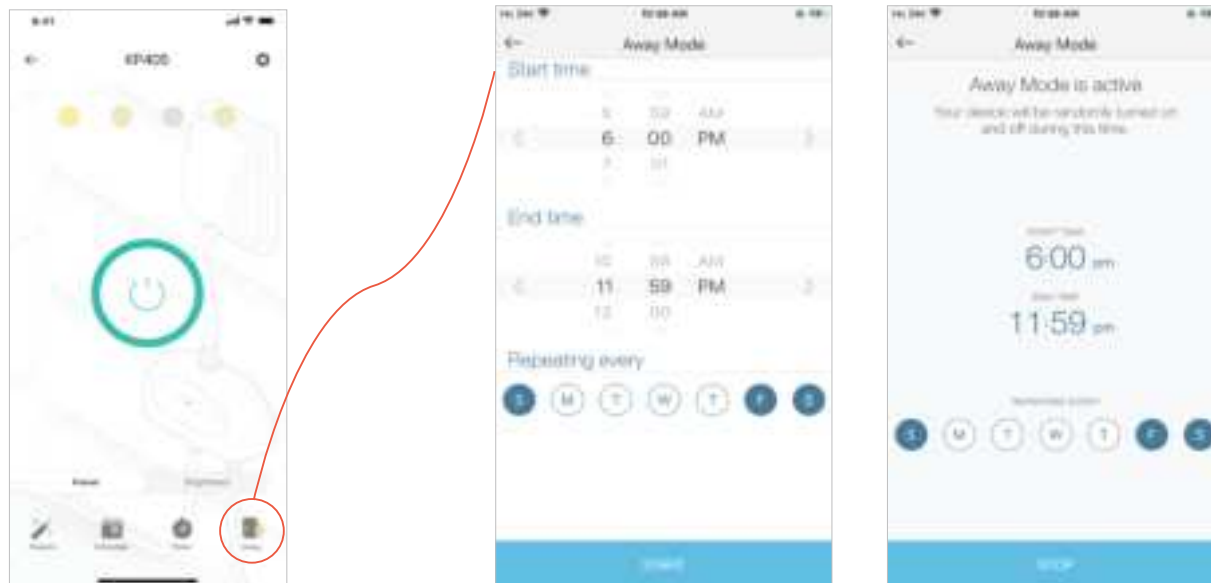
KP405

Away Mode

Start time

5 59 AM
6 00 PM
7 01

End time

10 58 AM
11 59 PM
12 00

Repeating every

S M T W T F S

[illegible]

Away Mode

Away Mode is active

Your device will be randomly turned on and off during this time.

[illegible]
6:00 pm
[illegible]
11:59 pm

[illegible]

S M T W T F S

STOP